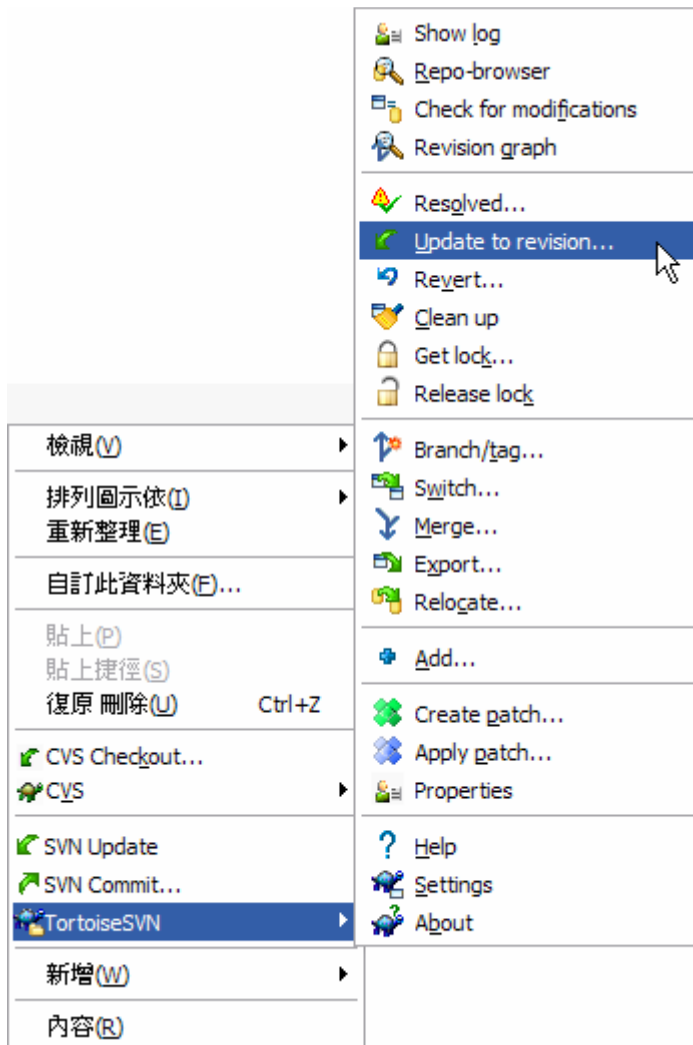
檢視(V)
排列圖示依(I)
重新整理(E)
自訂此資料夾(F)...
貼上(P)
貼上捷徑(S)
復原 刪除(U) Ctrl+Z
CVS Checkout...
CVS
SVN Update
SVN Commit...
TortoiseSVN
新增(W)
內容(R)

Show log
Repo-browser
Check for modifications
Revision graph
Resolved...
Update to revision...
Revert...
Clean up
Get lock...
Release lock
Branch/tag...
Switch...
Merge...
Export...
Relocate...
Add...
Create patch...
Apply patch...
Properties
Help
Settings
About